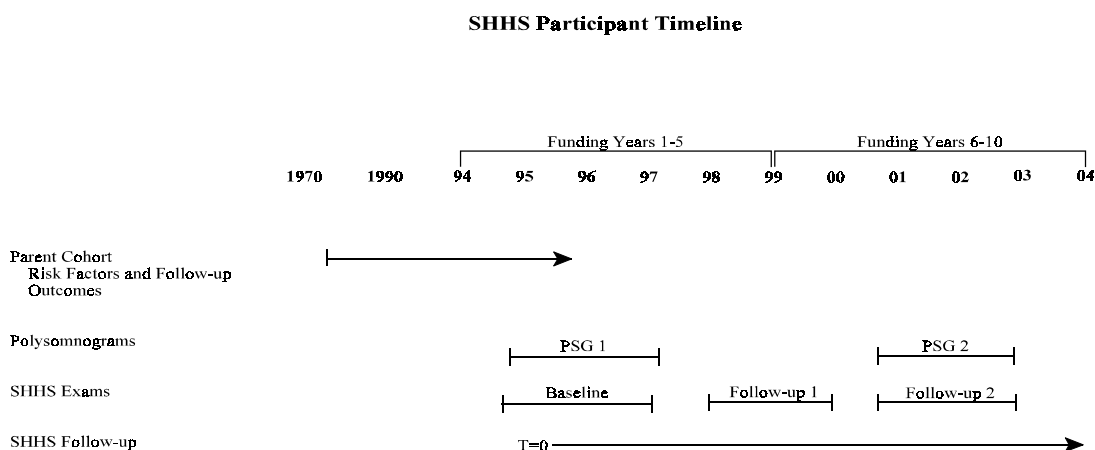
SHHS Participant Timeline

Funding Years 1-5

Funding Years 6-10

1970 1990 94 95 96 97 98 99 00 01 02 03 04

Parent Cohort
Risk Factors and Follow-up
Outcomes

Polysomnograms

PSG 1

PSG 2

SHHS Exams

Baseline

Follow-up 1

Follow-up 2

SHHS Follow-up

T=0